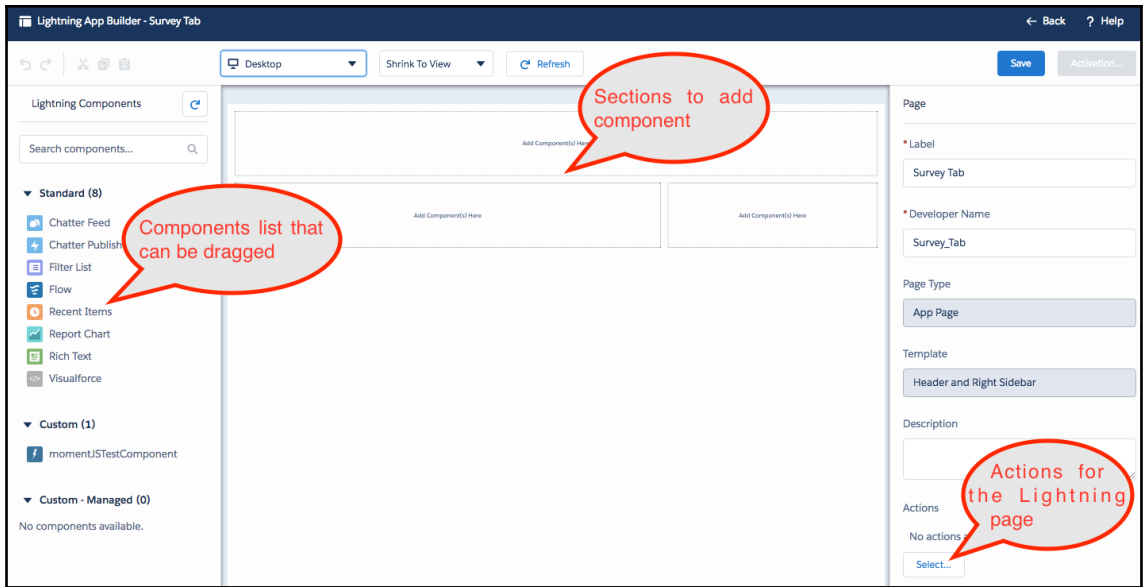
Lightning App Builder - Survey Tab

← Back ? Help

Desktop

Shrink To View

Refresh

Save

Activation...

Lightning Components

Search components...

Standard (8)

Chatter Feed

Chatter Publish

Filter List

Flow

Recent Items

Report Chart

Rich Text

Visualforce

Custom (1)

momentJSTestComponent

Custom - Managed (0)

No components available.

Components list that can be dragged

Sections to add component

Add Component(s) Here

Add Component(s) Here

Add Component(s) Here

Page

* Label

Survey Tab

* Developer Name

Survey_Tab

Page Type

App Page

Template

Header and Right Sidebar

Description

Actions

No actions a

Select...

Actions for the Lightning page